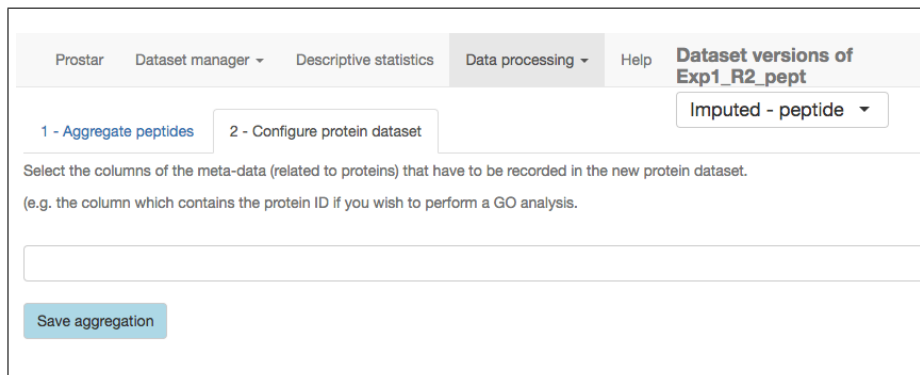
Prostar Dataset manager ▾ Descriptive statistics Data processing ▾ Help Dataset versions of Exp1_R2_pept

Imputed - peptide ▾

1 - Aggregate peptides 2 - Configure protein dataset

Select the columns of the meta-data (related to proteins) that have to be recorded in the new protein dataset.

(e.g. the column which contains the protein ID if you wish to perform a GO analysis.

Save aggregation